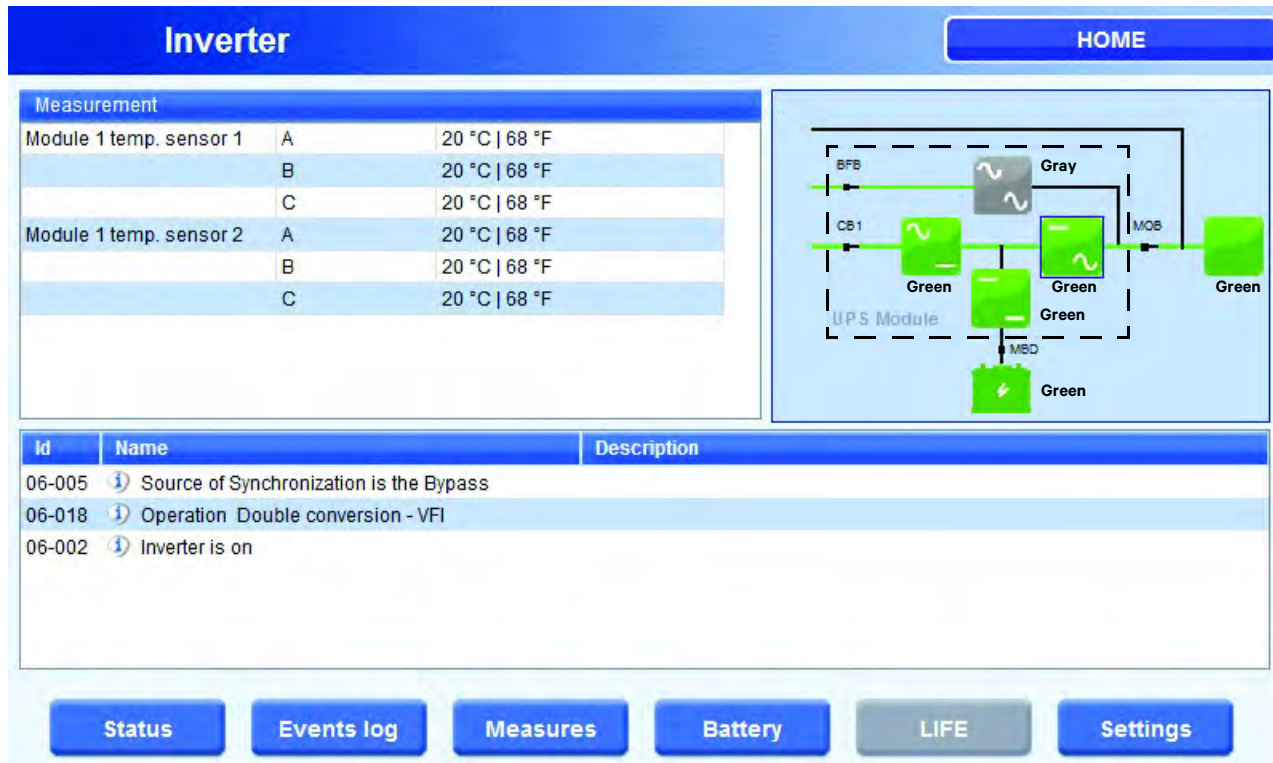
Inverter

HOME

Measurement

| | | |
|---|---|---|
| Module 1 temp. sensor 1 | A | 20 °C \| 68 °F |
| | B | 20 °C \| 68 °F |
| | C | 20 °C \| 68 °F |
| Module 1 temp. sensor 2 | A | 20 °C \| 68 °F |
| | B | 20 °C \| 68 °F |
| | C | 20 °C \| 68 °F |

BFB
Gray
CB1
MOB
Green
Green
Green
Green
UPS Module
MBD
Green

| Id | Name | Description |
|---|---|---|
| 06-005 | Source of Synchronization is the Bypass | |
| 06-018 | Operation Double conversion - VFI | |
| 06-002 | Inverter is on | |

Status
Events log
Measures
Battery
LIFE
Settings